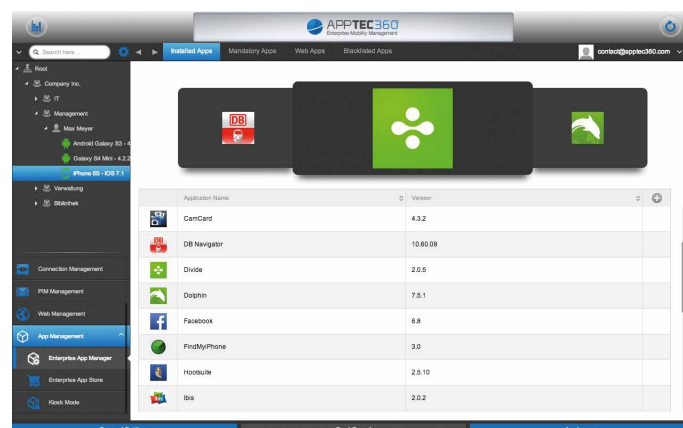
APPTEC360°
Enterprise Mobility Management

Search here...

Installed Apps
Mandatory Apps
Web Apps
Blacklisted Apps

contact@apptec360.com

Root
Company Inc.
IT
Management
Max Meyer
Android Galaxy S3 - 4
Galaxy S4 Mini - 4.2.2
iPhone 5S - iOS 7.1
Verwaltung
Bibliothek

Connection Management
PIM Management
Web Management
App Management
Enterprise App Manager
Enterprise App Store
Kiosk Mode

DB

| | Application Name | Version |
|---|---|---|
| | CamCard | 4.3.2 |
| | DB Navigator | 10.60.09 |
| | Divide | 2.0.5 |
| | Dolphin | 7.5.1 |
| | Facebook | 6.8 |
| | FindMyiPhone | 3.0 |
| | Hootsuite | 2.5.10 |
| | Ibis | 2.0.2 |